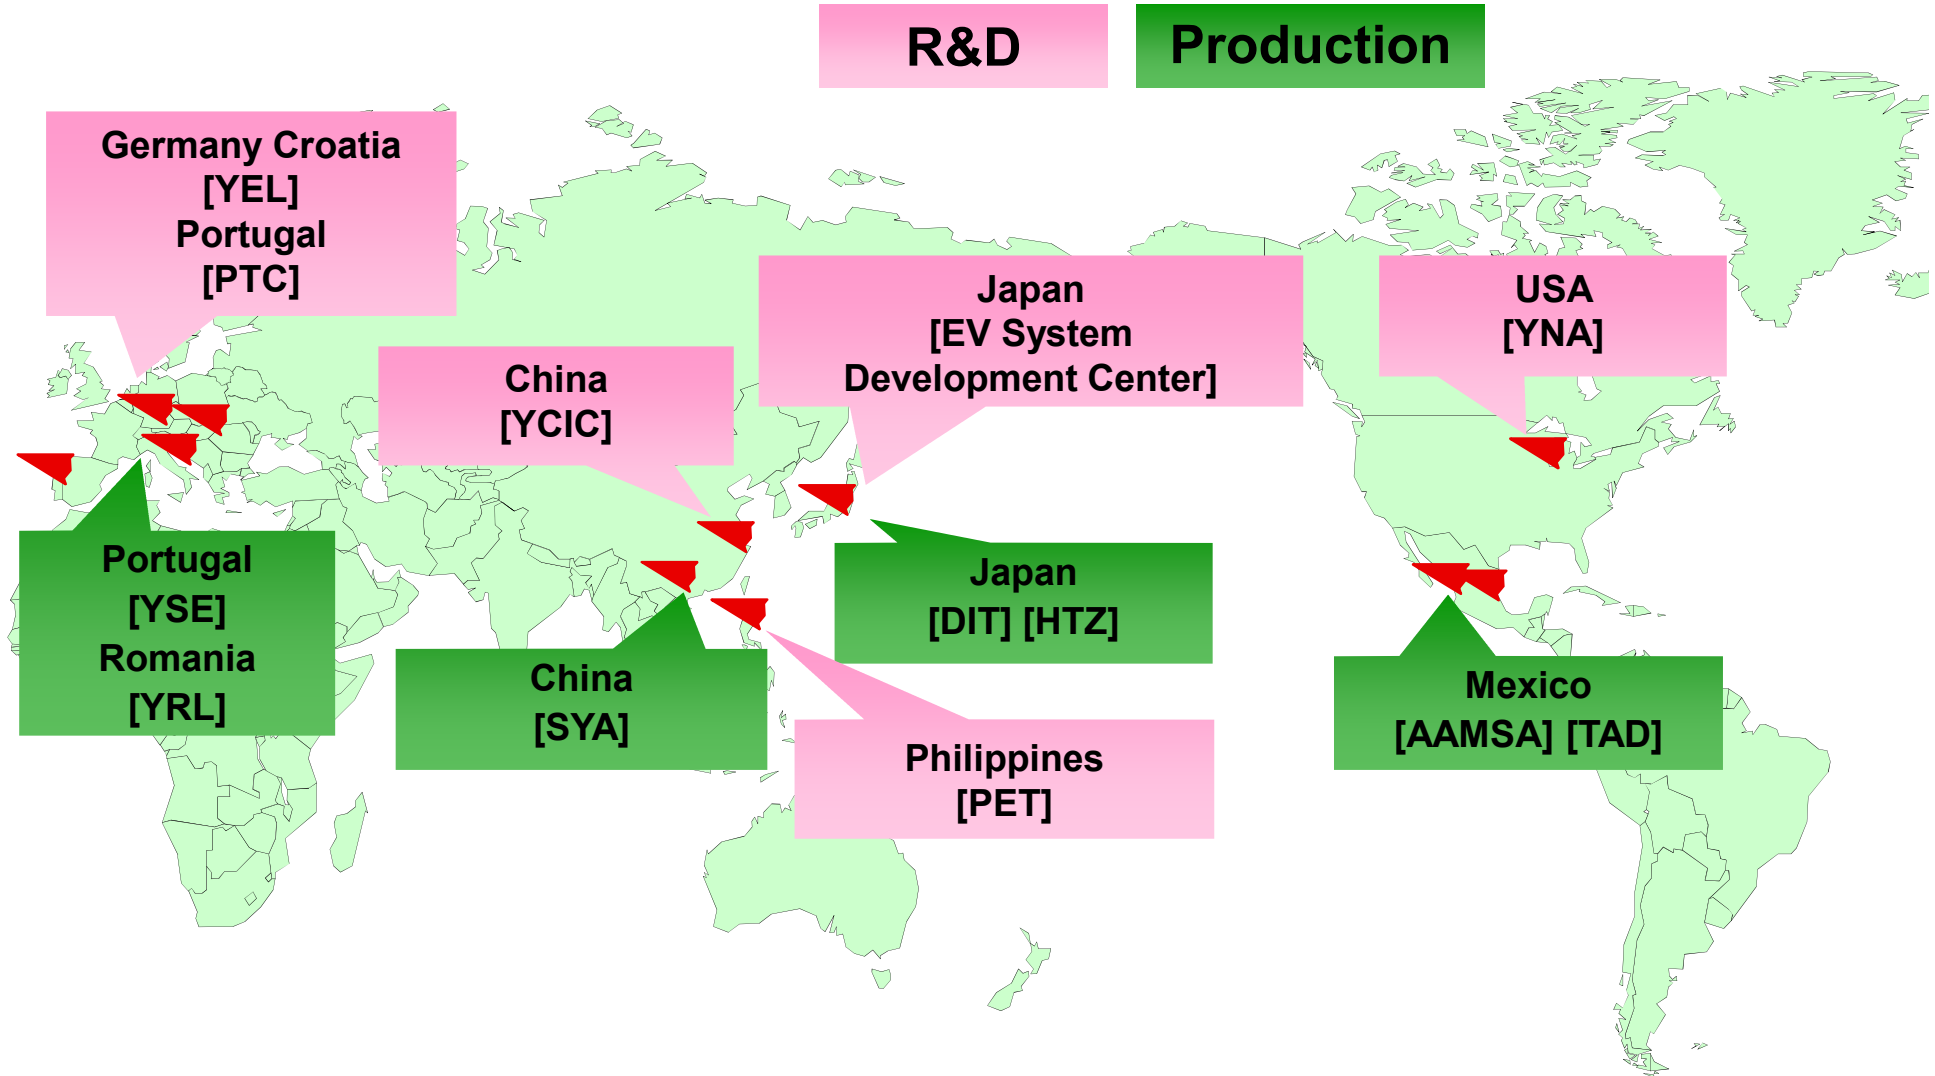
R&D

Production

Germany Croatia
[YEL]
Portugal
[PTC]

Japan
[EV System
Development Center]

USA
[YNA]

China
[YCIC]

Portugal
[YSE]
Romania
[YRL]

Japan
[DIT] [HTZ]

China
[SYA]

Mexico
[AAMSA] [TAD]

Philippines
[PET]